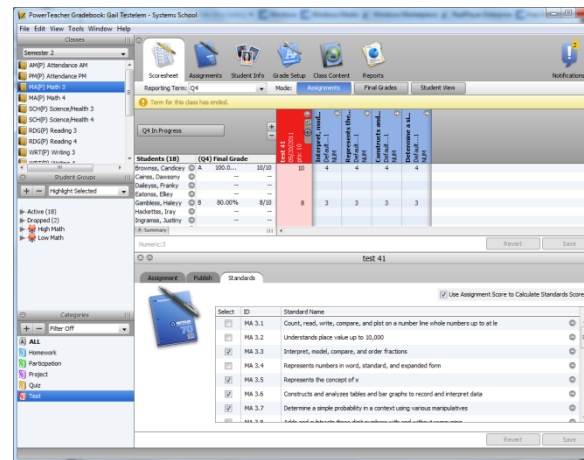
PowerTeacher Gradebook: Gail Testelem - Systems School

File Edit View Tools Window Help

Classes

Semester 2

AM(P) Attendance AM
PM(P) Attendance PM
MA(P) Math 3
MA(P) Math 4
SCH(P) Science/Health 3
SCH(P) Science/Health 4
RDG(P) Reading 3
RDG(P) Reading 4
WRT(P) Writing 3

Scoresheet Assignments Student Info Grade Setup Class Content Reports Notifications

Reporting Term: Q4 Mode: Assignments Final Grades Student View

Term for this class has ended.

Q4 In Progress

| Students (18) | (Q4) Final Grade | | test 41 | Interpret, mod... | Represents the... | Constructs and... | Determine a si... |
|---|---|---|---|---|---|---|---|
| Brownss, Candicey | A 100.0... | 10/10 | 10 | 4 | 4 | 4 | 4 |
| Cainss, Dawsony | -- | -- | | | | | |
| Daileyss, Franky | -- | -- | | | | | |
| Eatonss, Elkey | -- | -- | | | | | |
| Gambless, Haleyy | B 80.00% | 8/10 | 8 | 3 | 3 | 3 | 3 |
| Hackettss, Iray | -- | -- | | | | | |
| Ingramss, Justiny | -- | -- | | | | | |

Summary

Student Groups

Highlight Selected

Active (18)
Dropped (2)
High Math
Low Math

Numeric:3

Revert Save

test 41

Assignment Publish Standards

Use Assignment Score to Calculate Standards Score

| Select | ID | Standard Name |
|---|---|---|
| | MA 3.1 | Count, read, write, compare, and plot on a number line whole numbers up to at le |
| | MA 3.2 | Understands place value up to 10,000 |
| ☑ | MA 3.3 | Interpret, model, compare, and order fractions |
| | MA 3.4 | Represents numbers in word, standard, and expanded form |
| ☑ | MA 3.5 | Represents the concept of x |
| ☑ | MA 3.6 | Constructs and analyzes tables and bar graphs to record and interpret data |
| ☑ | MA 3.7 | Determine a simple probability in a context using various manipulatives |

Categories

Filter Off

ALL
Homework
Participation
Project
Quiz
Test

Revert Save